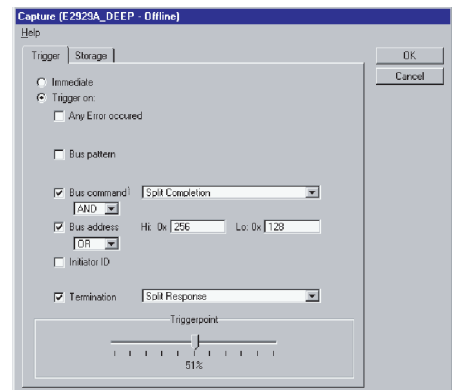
Capture (E2929A_DEEP - Offline)

Help

Trigger | Storage

OK

Cancel

Immediate

Trigger on:

Any Error occured

Bus pattern

Bus command Split Completion

AND

Bus address Hi: 0x 256 Lo: 0x 128

OR

Initiator ID

Termination Split Response

Triggerpoint

51%